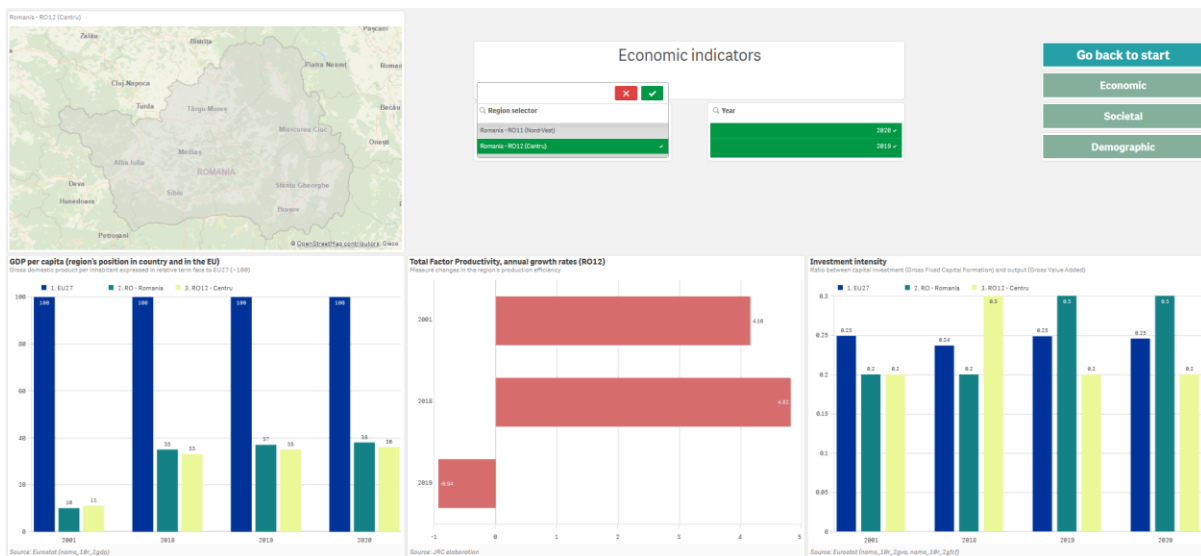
Romania - RO12 (Centru)

Zalău
Bistrița
Pașcani
Piatra Neamț
Roman
Cluj-Napoca
Turda
Târgu Mureș
Bacău
Miercurea Ciuc
Onești
Alba Iulia
Mediaș
ROMANIA
Deva
Sibiu
Sfântu Gheorghe
Hunedoara
Brașov
Petroșani
© OpenStreetMap contributors Qlik

Economic indicators

Region selector
Romania - RO11 (Nord-Vest)
Romania - RO12 (Centru)

Year
2020
2019

Go back to start
Economic
Societal
Demographic

GDP per capita (region's position in country and in the EU)
Gross domestic product per inhabitant expressed in relative term face to EU27 (=100)
1. EU27
2. RO - Romania
3. RO12 - Centru
100
80
60
40
20
0
100
10
11
100
35
33
100
37
35
100
38
36
2001
2018
2019
2020
Source: Eurostat (nama_10r_2gdp)

Total Factor Productivity, annual growth rates (RO12)
Measure changes in the region's production efficiency
2001
4.16
2018
4.83
2019
-0.94
-1
0
1
2
3
4
5
Source: JRC elaboration

Investment intensity
Ratio between capital investment (Gross Fixed Capital Formation) and output (Gross Value Added)
1. EU27
2. RO - Romania
3. RO12 - Centru
0.3
0.25
0.2
0.15
0.1
0.05
0
0.25
0.2
0.2
0.24
0.2
0.3
0.25
0.3
0.2
0.25
0.3
0.2
2001
2018
2019
2020
Source: Eurostat (nama_10r_2gva, nama_10r_2gfcf)